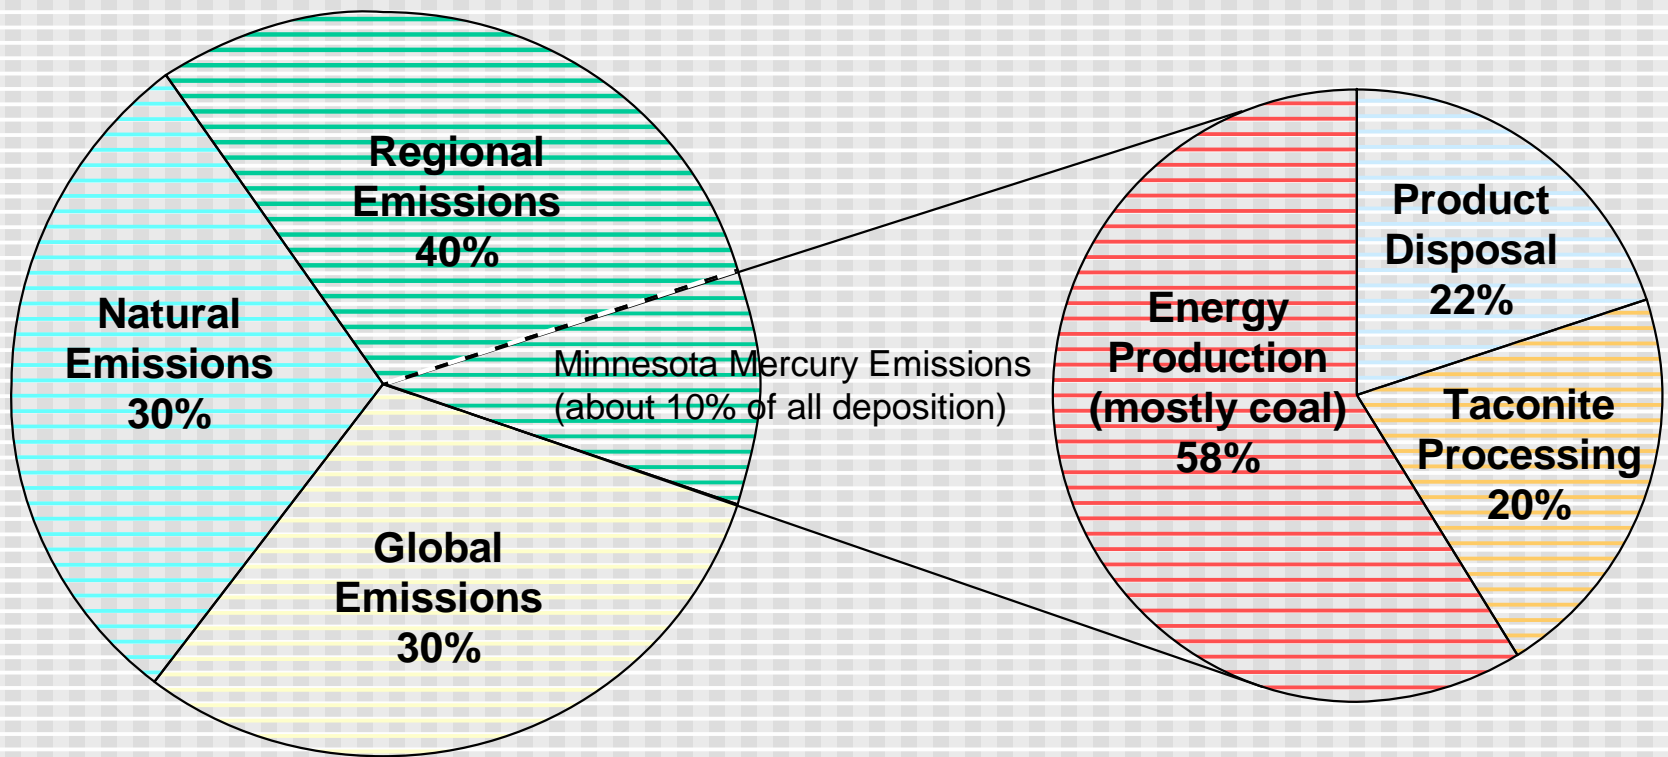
Regional Emissions 40%

Natural Emissions 30%

Global Emissions 30%

Minnesota Mercury Emissions (about 10% of all deposition)

Energy Production (mostly coal) 58%

Product Disposal 22%

Taconite Processing 20%